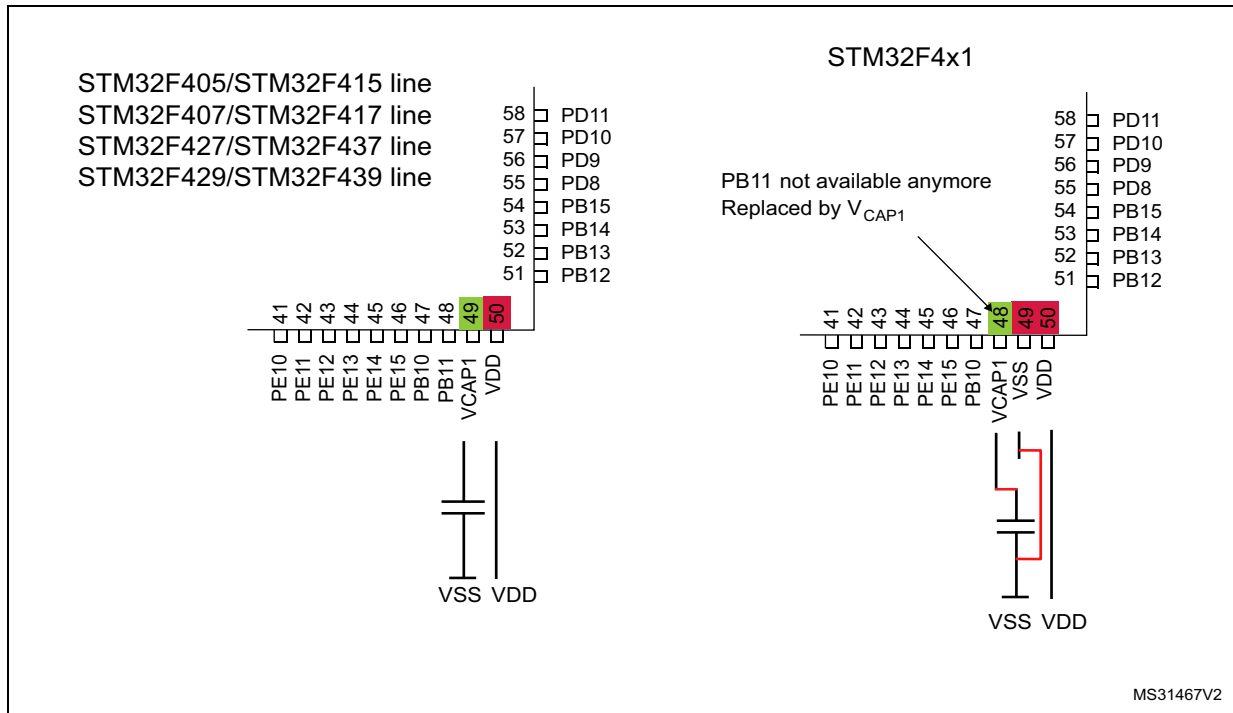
STM32F405/STM32F415 line
STM32F407/STM32F417 line
STM32F427/STM32F437 line
STM32F429/STM32F439 line

58 PD11
57 PD10
56 PD9
55 PD8
54 PB15
53 PB14
52 PB13
51 PB12

41 42 43 44 45 46 47 48 49 50

PE10 PE11 PE12 PE13 PE14 PE15 PB10 PB11 VCAP1 VDD

VSS VDD

STM32F4x1

PB11 not available anymore
Replaced by $V_{CAP1}$

58 PD11
57 PD10
56 PD9
55 PD8
54 PB15
53 PB14
52 PB13
51 PB12

41 42 43 44 45 46 47 48 49 50

PE10 PE11 PE12 PE13 PE14 PE15 PB10 VCAP1 VSS VDD

VSS VDD

MS31467V2